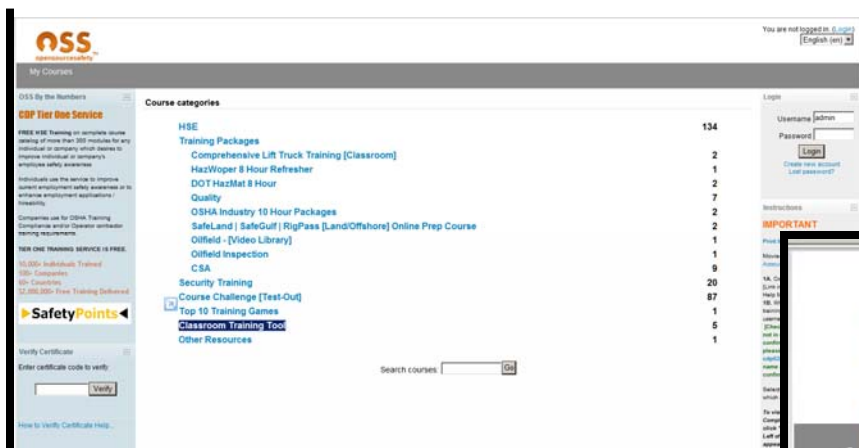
OSS
opensourcesafety

You are not logged in. (Login)
English (en)

My Courses

OSS By the Numbers

COP Tier One Service

FREE HSE Training on complete course catalog of more than 300 modules for any individual or company which desires to improve individual or company's employee safety awareness.

Individuals use the service to improve current employment safety awareness or to enhance employment applications / hireability.

Companies use for OSHA Training Compliance and/or Operator contractor training requirements.

TIER ONE TRAINING SERVICE IS FREE.

10,000+ Individuals Trained
330+ Companies
60+ Countries
12,000,000+ Free Training Delivered

SafetyPoints

Verify Certificate

Enter certificate code to verify

Verify

How to Verify Certificate Help...

Course categories

| | |
|---|---|
| HSE | 134 |
| Training Packages | |
| Comprehensive Lift Truck Training [Classroom] | 2 |
| HazWoper 8 Hour Refresher | 1 |
| DOT HazMat 8 Hour | 2 |
| Quality | 7 |
| OSHA Industry 10 Hour Packages | 2 |
| SafeLand \| SafeGulf \| RigPass [Land/Offshore] Online Prep Course | 2 |
| Oilfield - [Video Library] | 1 |
| Oilfield Inspection | 1 |
| CSA | 9 |
| Security Training | 20 |
| Course Challenge [Test-Out] | 87 |
| Top 10 Training Games | 1 |
| Classroom Training Tool | 5 |
| Other Resources | 1 |

Search courses: Go

Login

Username admin
Password
Login
Create new account
Lost password?

Instructions

IMPORTANT

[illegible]